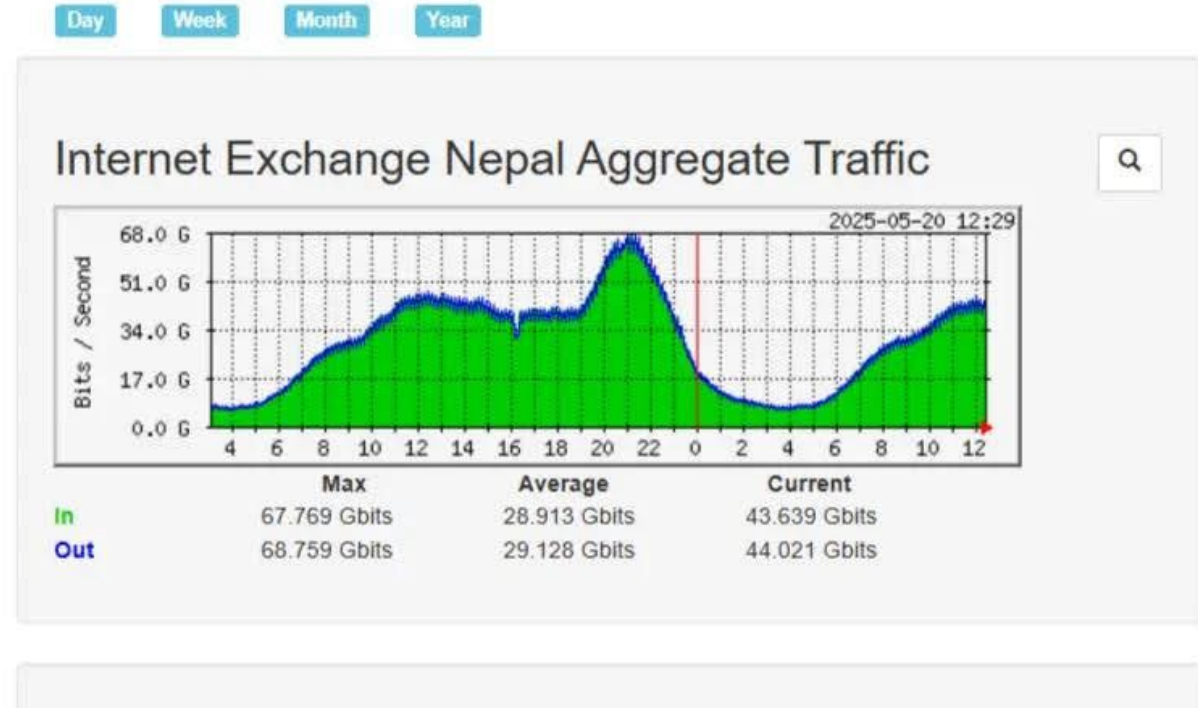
Day Week Month Year

Internet Exchange Nepal Aggregate Traffic

2025-05-20 12:29

Bits / Second

68.0 G
51.0 G
34.0 G
17.0 G
0.0 G

4 6 8 10 12 14 16 18 20 22 0 2 4 6 8 10 12

| | Max | Average | Current |
|---|---|---|---|
| In | 67.769 Gbits | 28.913 Gbits | 43.639 Gbits |
| Out | 68.759 Gbits | 29.128 Gbits | 44.021 Gbits |